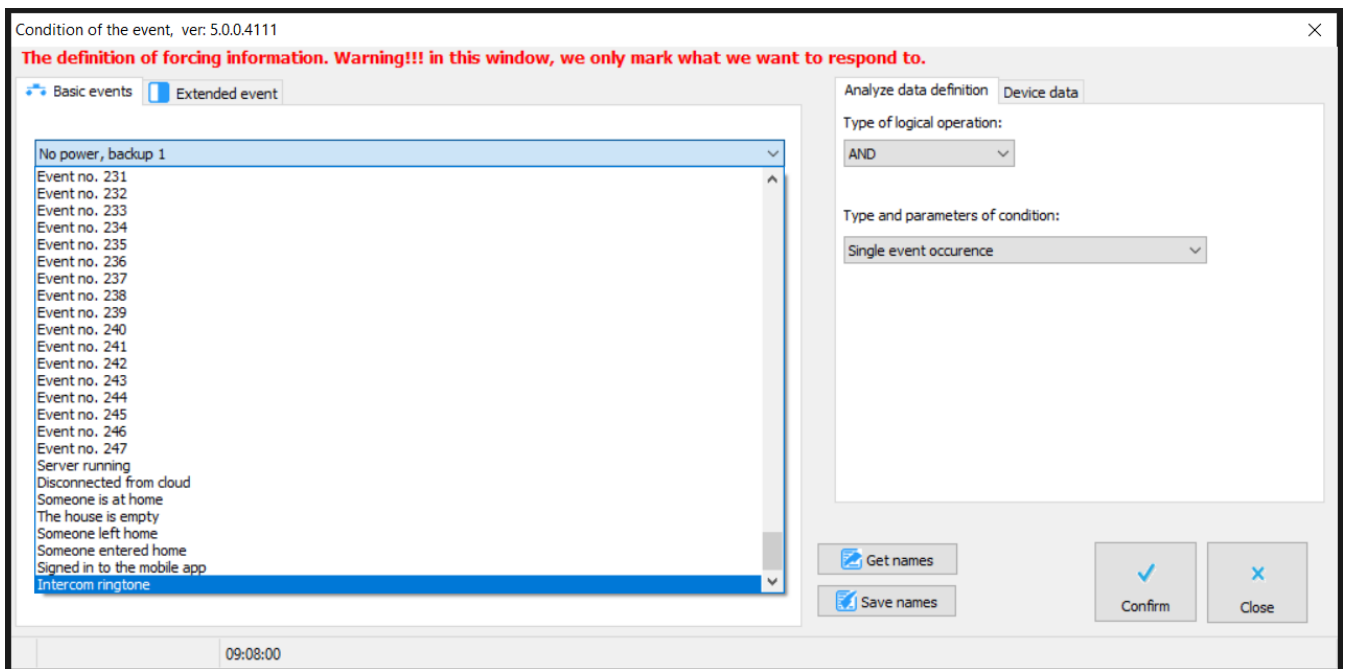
Condition of the event, ver: 5.0.0.4111

×

The definition of forcing information. Warning!!! in this window, we only mark what we want to respond to.

Basic events

Extended event

No power, backup 1

Event no. 231
Event no. 232
Event no. 233
Event no. 234
Event no. 235
Event no. 236
Event no. 237
Event no. 238
Event no. 239
Event no. 240
Event no. 241
Event no. 242
Event no. 243
Event no. 244
Event no. 245
Event no. 246
Event no. 247
Server running
Disconnected from cloud
Someone is at home
The house is empty
Someone left home
Someone entered home
Signed in to the mobile app
Intercom ringtone

Analyze data definition

Device data

Type of logical operation:

AND

Type and parameters of condition:

Single event occurence

Get names

Save names

Confirm

Close

09:08:00